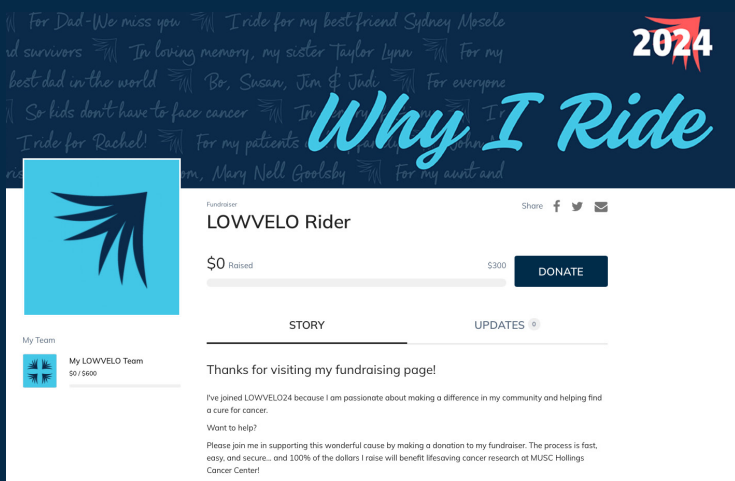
For Dad-We miss you I ride for my best friend Sydney Mosele
d survivors In loving memory, my sister Taylor Lynn For my
best dad in the world Bo, Susan, Jim & Judi For everyone
So kids don't have to face cancer In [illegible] I
I ride for Rachel! For my patients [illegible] John
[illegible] om, Mary Nell Goolsby For my aunt and

2024

Why I Ride

Fundraiser

LOWVELO Rider

Share

$0 Raised

$300

DONATE

My Team

My LOWVELO Team

$0 / $600

STORY

UPDATES 0

Thanks for visiting my fundraising page!

I've joined LOWVELO24 because I am passionate about making a difference in my community and helping find a cure for cancer.

Want to help?

Please join me in supporting this wonderful cause by making a donation to my fundraiser. The process is fast, easy, and secure... and 100% of the dollars I raise will benefit lifesaving cancer research at MUSC Hollings Cancer Center!